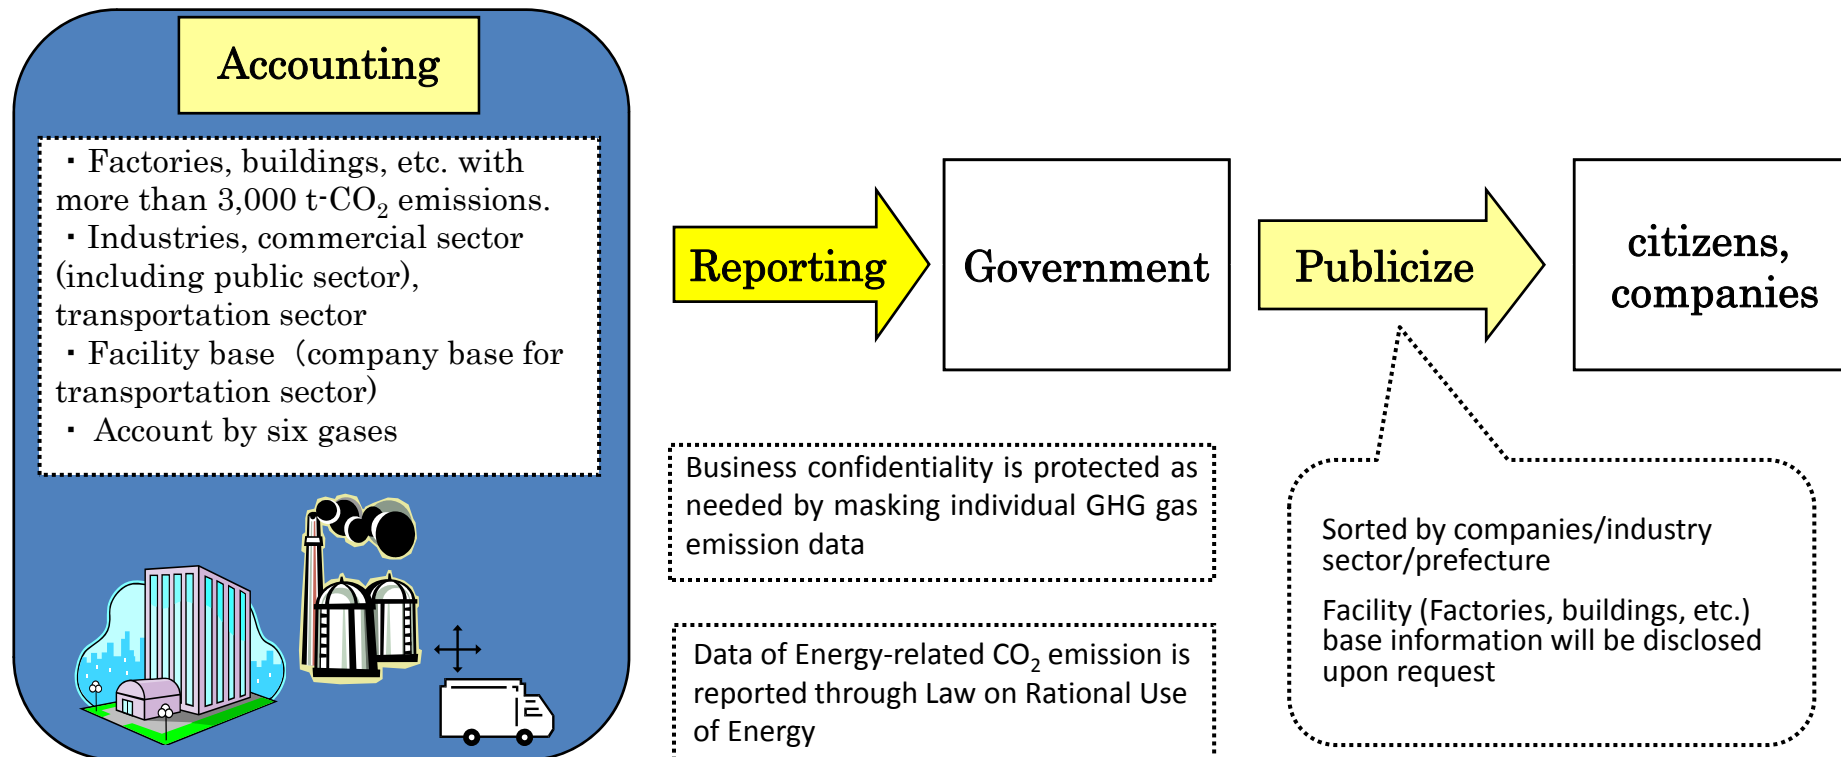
Accounting

・Factories, buildings, etc. with more than 3,000 t-$CO_2$ emissions.
・Industries, commercial sector (including public sector), transportation sector
・Facility base（company base for transportation sector）
・ Account by six gases

Reporting

Government

Publicize

citizens, companies

Business confidentiality is protected as needed by masking individual GHG gas emission data

Data of Energy-related $CO_2$ emission is reported through Law on Rational Use of Energy

Sorted by companies/industry sector/prefecture

Facility (Factories, buildings, etc.) base information will be disclosed upon request